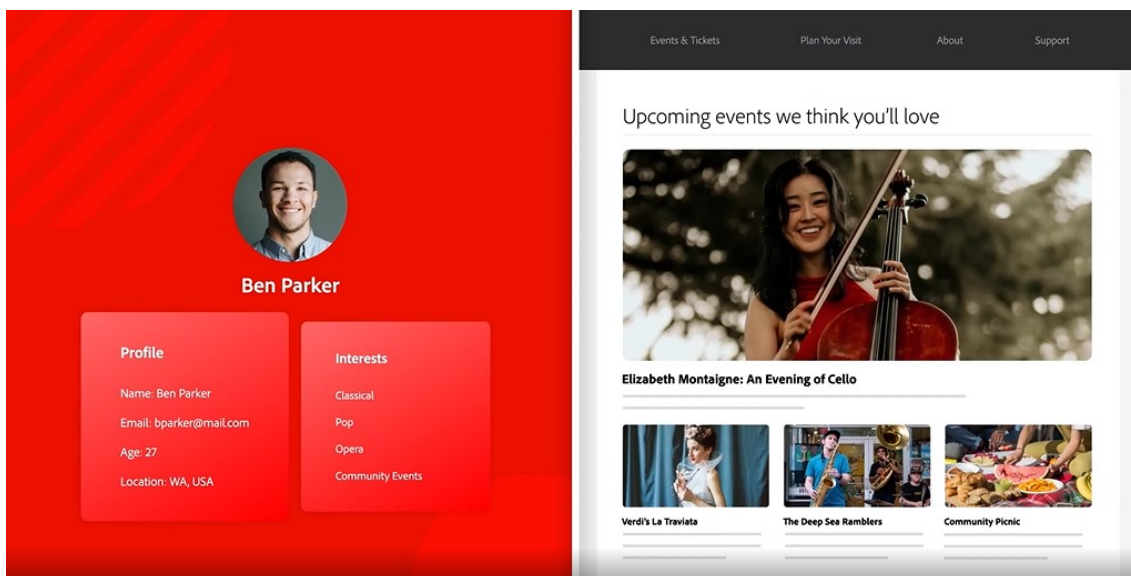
Ben Parker

Profile

Name: Ben Parker

Email: bparker@mail.com

Age: 27

Location: WA, USA

Interests

Classical

Pop

Opera

Community Events

Events & Tickets

Plan Your Visit

About

Support

Upcoming events we think you'll love

Elizabeth Montaigne: An Evening of Cello

Verdi's La Traviata

The Deep Sea Ramblers

Community Picnic